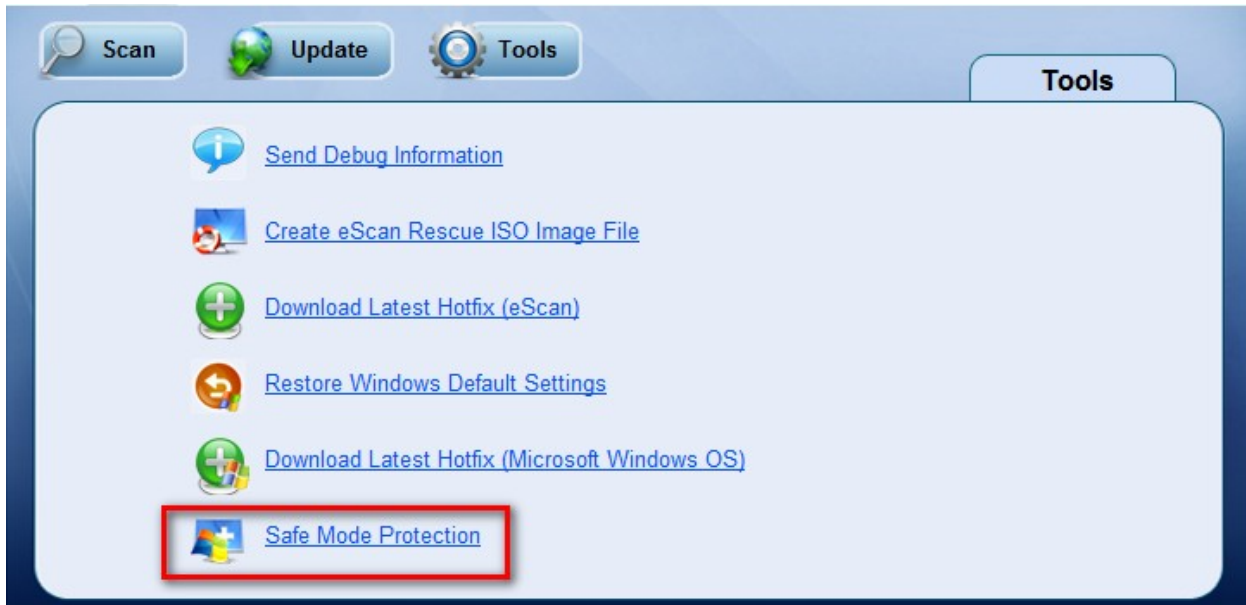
Scan Update Tools

Tools

Send Debug Information

Create eScan Rescue ISO Image File

Download Latest Hotfix (eScan)

Restore Windows Default Settings

Download Latest Hotfix (Microsoft Windows OS)

Safe Mode Protection